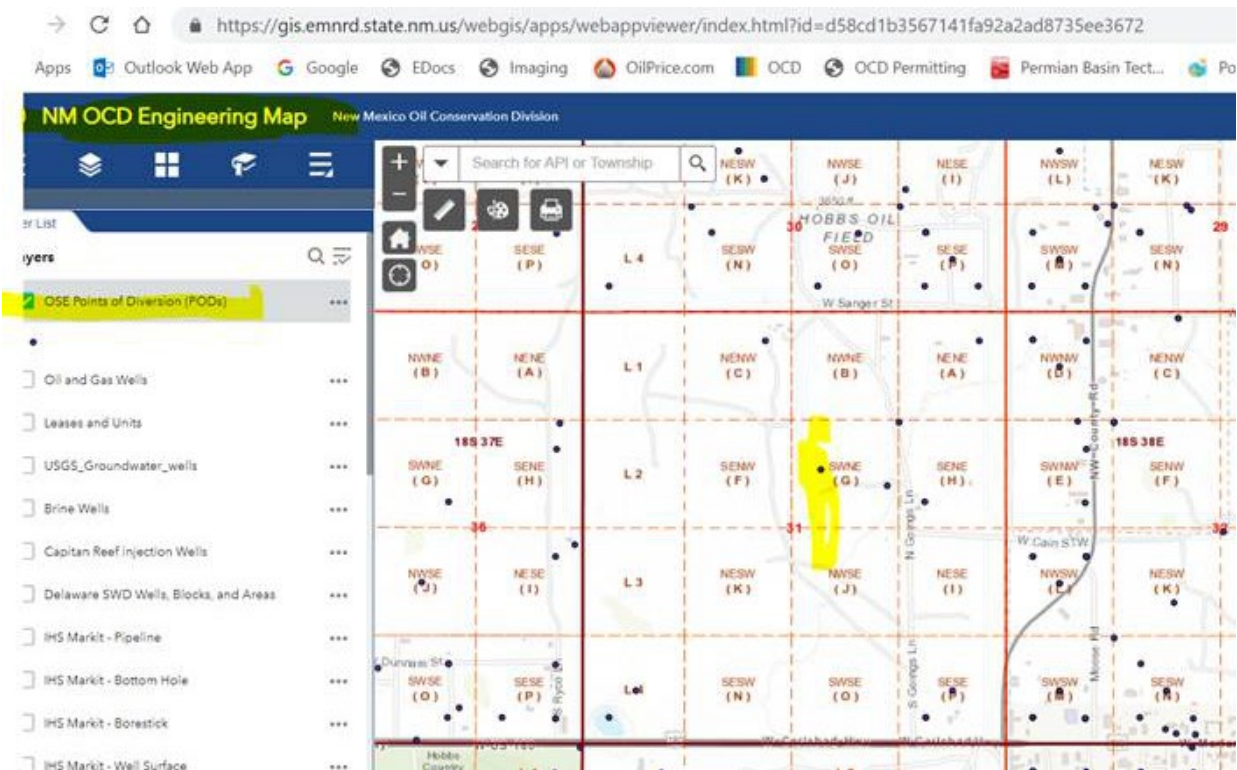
https://gis.emnrd.state.nm.us/webgis/apps/webappviewer/index.html?id=d58cd1b3567141fa92a2ad8735ee3672

Apps Outlook Web App Google EDocs Imaging OilPrice.com OCD OCD Permitting Permian Basin Tect... Po

NM OCD Engineering Map New Mexico Oil Conservation Division

er List

ayers

OSE Points of Diversion (PODs) •••

Oil and Gas Wells •••

Leases and Units •••

USGS_Groundwater_wells •••

Brine Wells •••

Capitan Reef Injection Wells •••

Delaware SWD Wells, Blocks, and Areas •••

IHS Markit - Pipeline •••

IHS Markit - Bottom Hole •••

IHS Markit - Borestick •••

IHS Markit - Well Surface •••

Search for API or Township

NESW (K) NWSE (J) NESE (I) NWSW (L) NESW (K)

HOBBS OIL FIELD 30 29

SWSE (O) SESE (P) L 4 SESW (N) SWSE (O) SESE (P) SWSW (M) SESW (N)

W Sanger St

NWNE (B) NENE (A) L 1 NENW (C) NWNE (B) NENE (A) NWNW (D) NENW (C)

18S 37E 18S 38E

SWNE (G) SENE (H) L 2 SENW (F) SWNE (G) SENE (H) SWNW (E) SENW (F)

36 31 32

W Cain STW

NWSE (J) NESE (I) L 3 NESW (K) NWSE (J) NESE (I) NWSW (L) NESW (K)

N Govings Ln NW County Rd

Dunnam St

SWSE (O) SESE (P) L4 SESW (N) SWSE (O) SESE (P) SWSW (M) SESW (N)

S Ryco St S Govings Ln Moose Rd

Hobbs Country